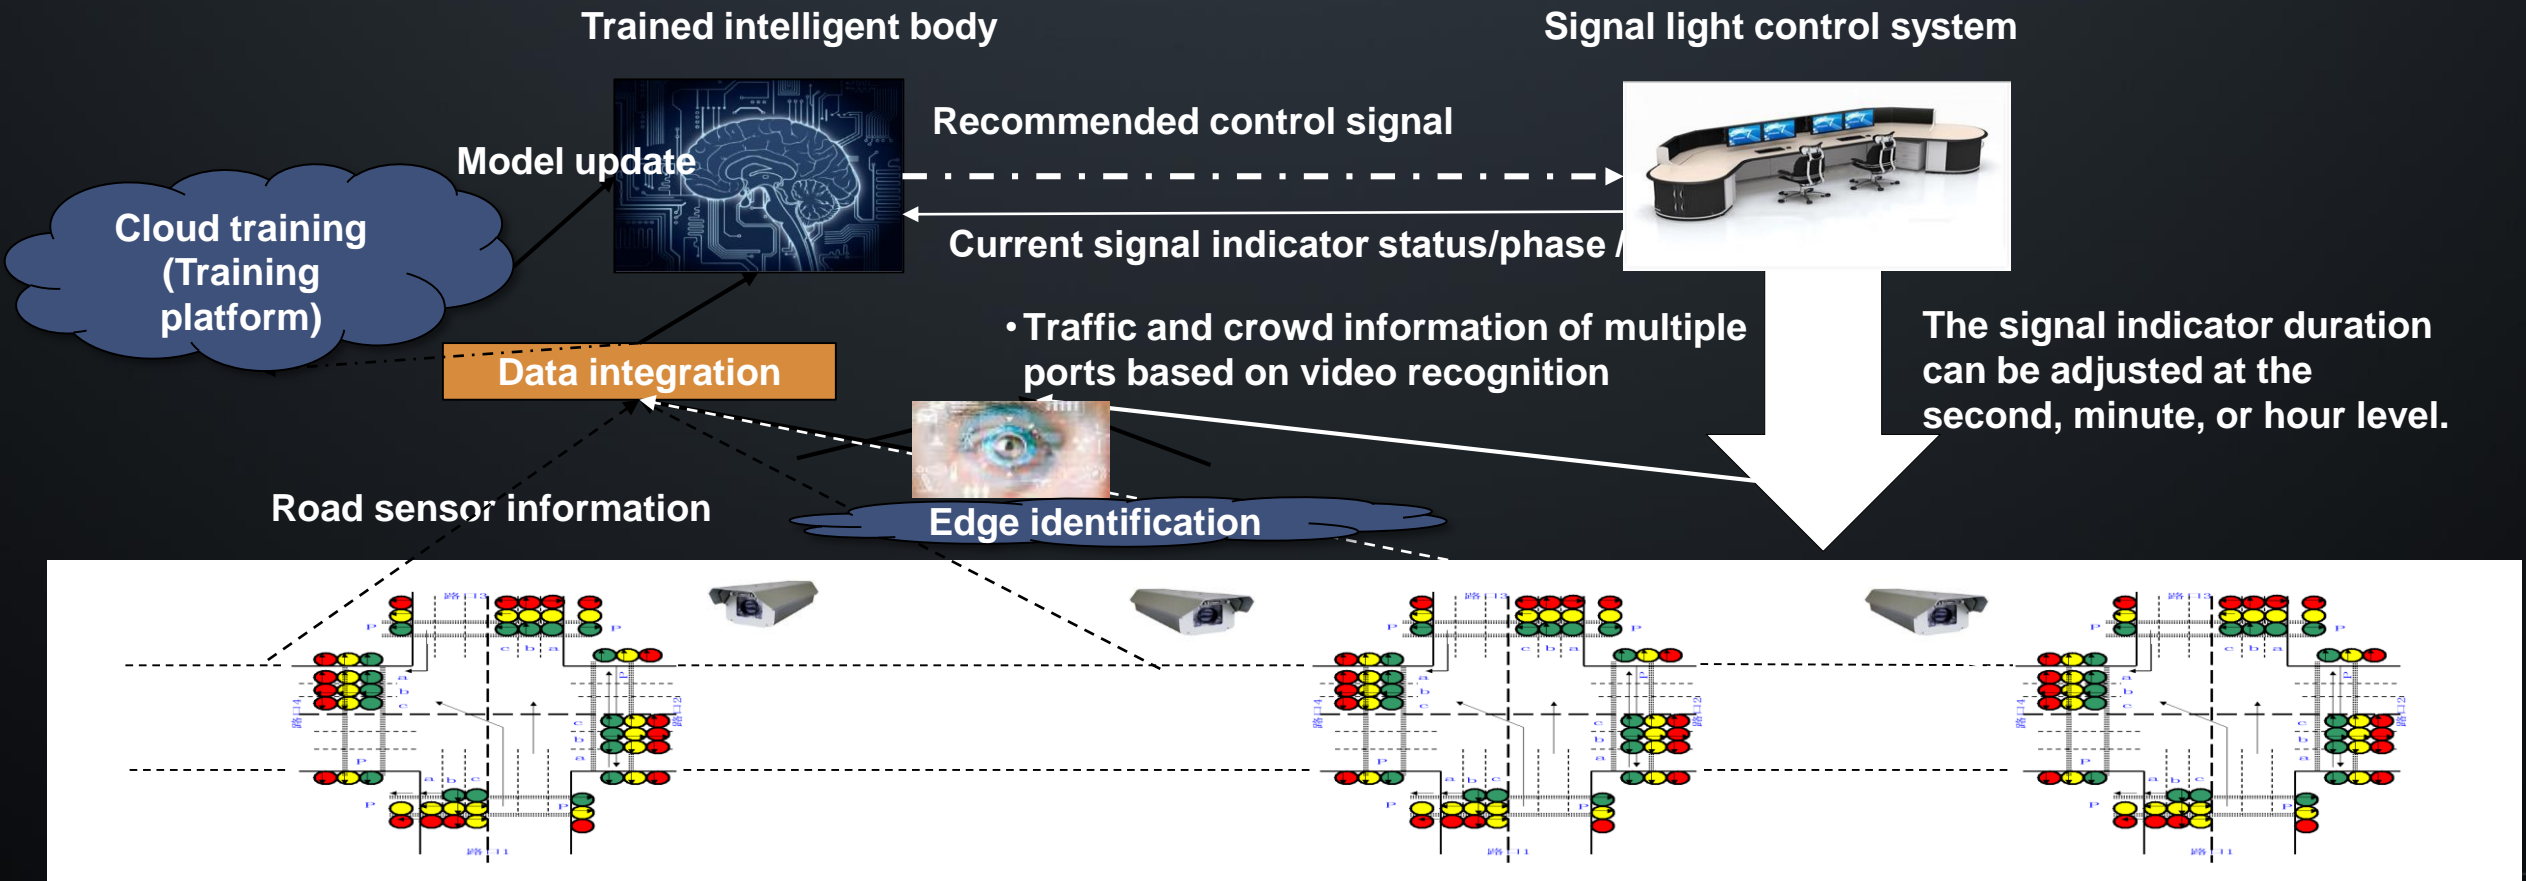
Trained intelligent body

Signal light control system

Recommended control signal

Model update

Cloud training (Training platform)

Current signal indicator status/phase /

•Traffic and crowd information of multiple ports based on video recognition

The signal indicator duration can be adjusted at the second, minute, or hour level.

Data integration

Road sensor information

Edge identification